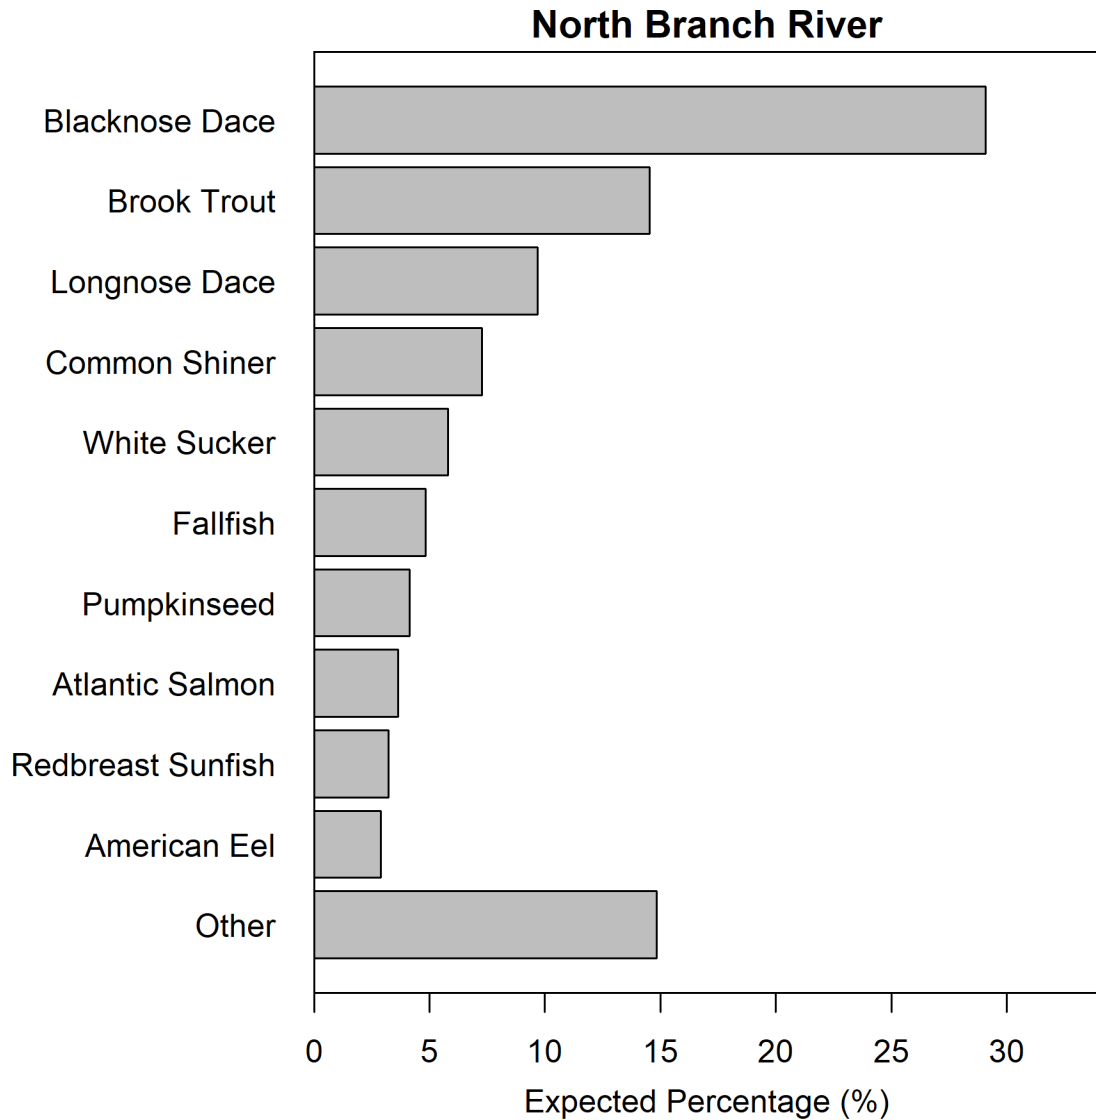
North Branch River

Blacknose Dace
Brook Trout
Longnose Dace
Common Shiner
White Sucker
Fallfish
Pumpkinseed
Atlantic Salmon
Redbreast Sunfish
American Eel
Other

0 5 10 15 20 25 30

Expected Percentage (%)